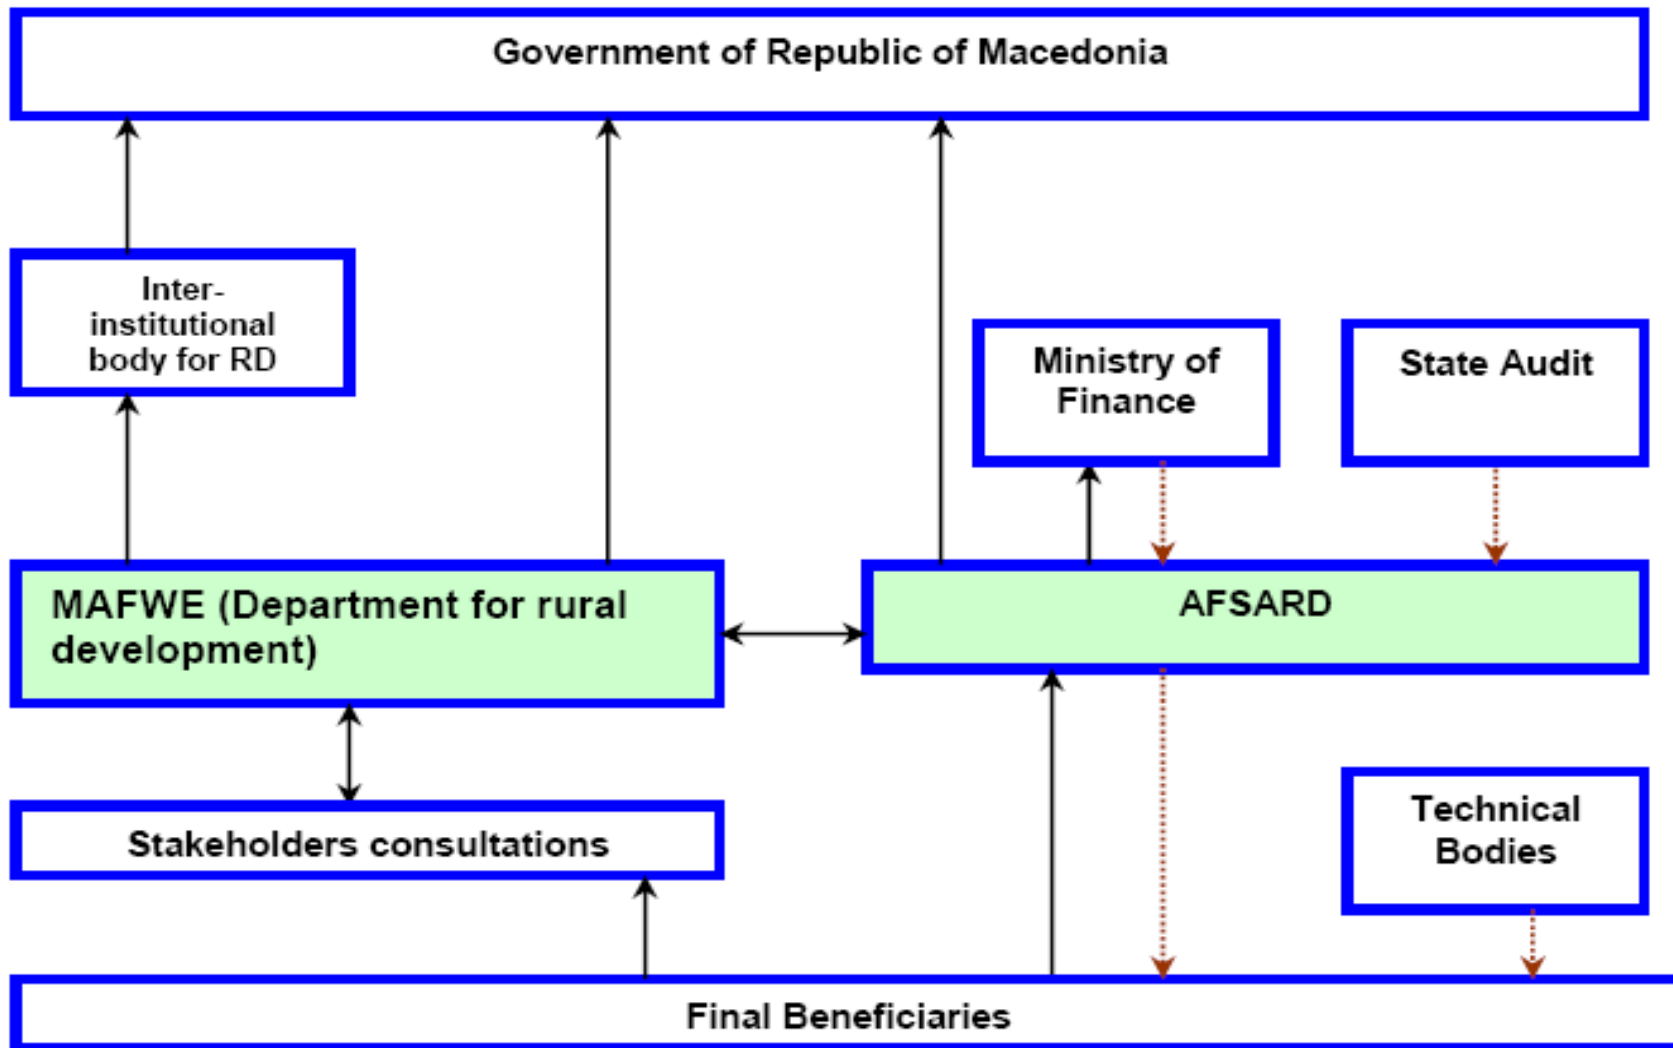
Government of Republic of Macedonia

Inter-institutional body for RD

Ministry of Finance

State Audit

MAFWE (Department for rural development)

AFSARD

Technical Bodies

Stakeholders consultations

Final Beneficiaries